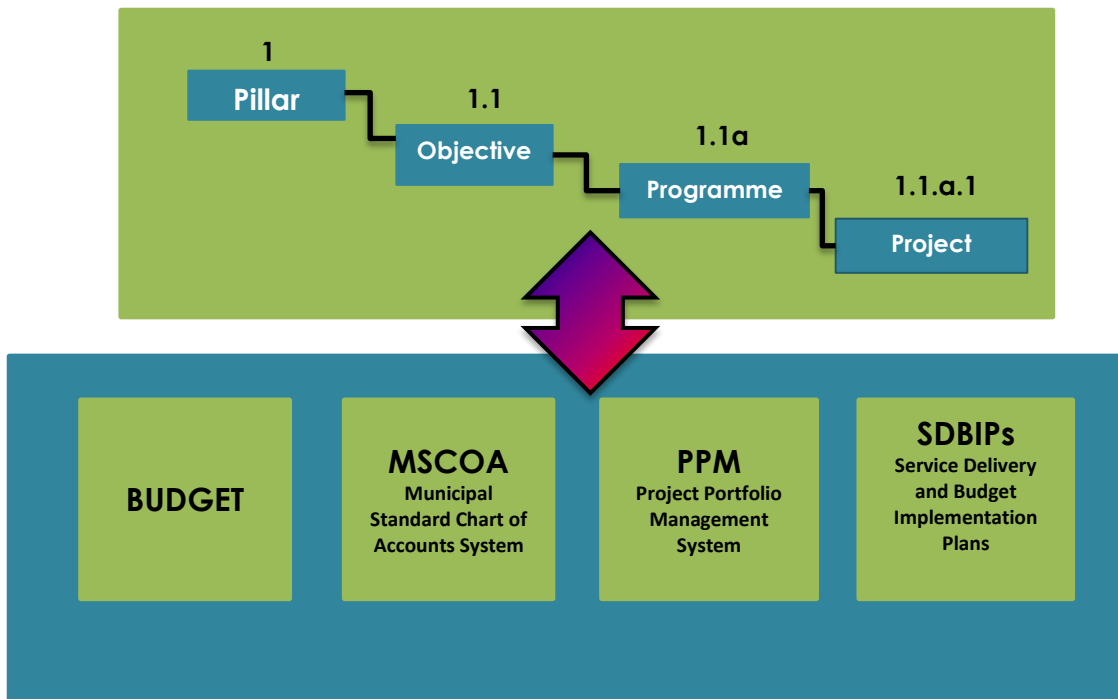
1
Pillar

1.1
Objective

1.1a
Programme

1.1.a.1
Project

BUDGET

MSCOA
Municipal Standard Chart of Accounts System

PPM
Project Portfolio Management System

SDBIPs
Service Delivery and Budget Implementation Plans